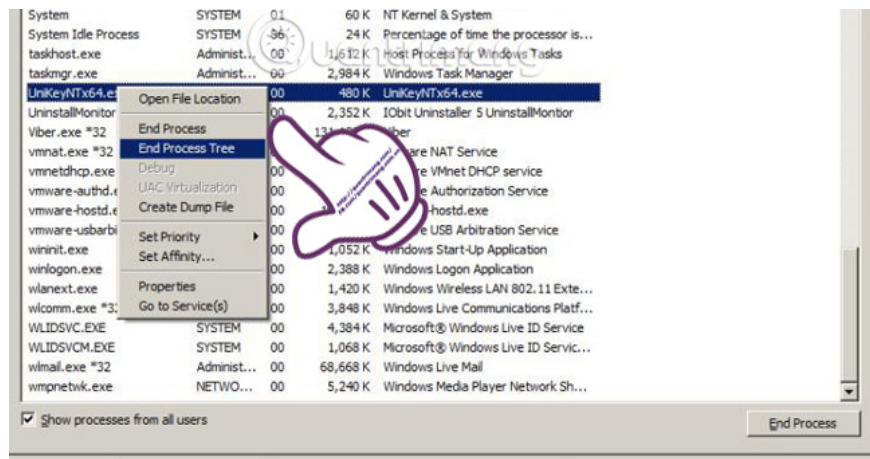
| | | | | |
|---|---|---|---|---|
| System | SYSTEM | 01 | 60 K | NT Kernel & System |
| System Idle Process | SYSTEM | 36 | 24 K | Percentage of time the processor is... |
| taskhost.exe | Administ... | 00 | 1,612 K | Host Process for Windows Tasks |
| taskmgr.exe | Administ... | 00 | 2,984 K | Windows Task Manager |
| UniKeyNTx64.ex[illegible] | | 00 | 480 K | UniKeyNTx64.exe |
| UninstallMonitor | | 00 | 2,352 K | IObit Uninstaller 5 UninstallMontior |
| Viber.exe *32 | | | 131,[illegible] | Viber |
| vmnat.exe *32 | | | | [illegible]re NAT Service |
| vmnetdhcp.exe | | 00 | | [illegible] VMnet DHCP service |
| vmware-authd.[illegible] | | 00 | | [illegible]e Authorization Service |
| vmware-hostd.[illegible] | | 00 | | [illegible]-hostd.exe |
| vmware-usbarbi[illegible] | | 00 | | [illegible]e USB Arbitration Service |
| wininit.exe | | 00 | 1,052 K | Windows Start-Up Application |
| winlogon.exe | | 00 | 2,388 K | Windows Logon Application |
| wlanext.exe | | 00 | 1,420 K | Windows Wireless LAN 802.11 Exte... |
| wlcomm.exe *32 | | 00 | 3,848 K | Windows Live Communications Platf... |
| WLIDSVC.EXE | SYSTEM | 00 | 4,384 K | Microsoft® Windows Live ID Service |
| WLIDSVCM.EXE | SYSTEM | 00 | 1,068 K | Microsoft® Windows Live ID Servic... |
| wlmail.exe *32 | Administ... | 00 | 68,668 K | Windows Live Mail |
| wmpnetwk.exe | NETWO... | 00 | 5,240 K | Windows Media Player Network Sh... |

Open File Location
End Process
End Process Tree
Debug
UAC Virtualization
Create Dump File
Set Priority
Set Affinity...
Properties
Go to Service(s)

Show processes from all users

End Process